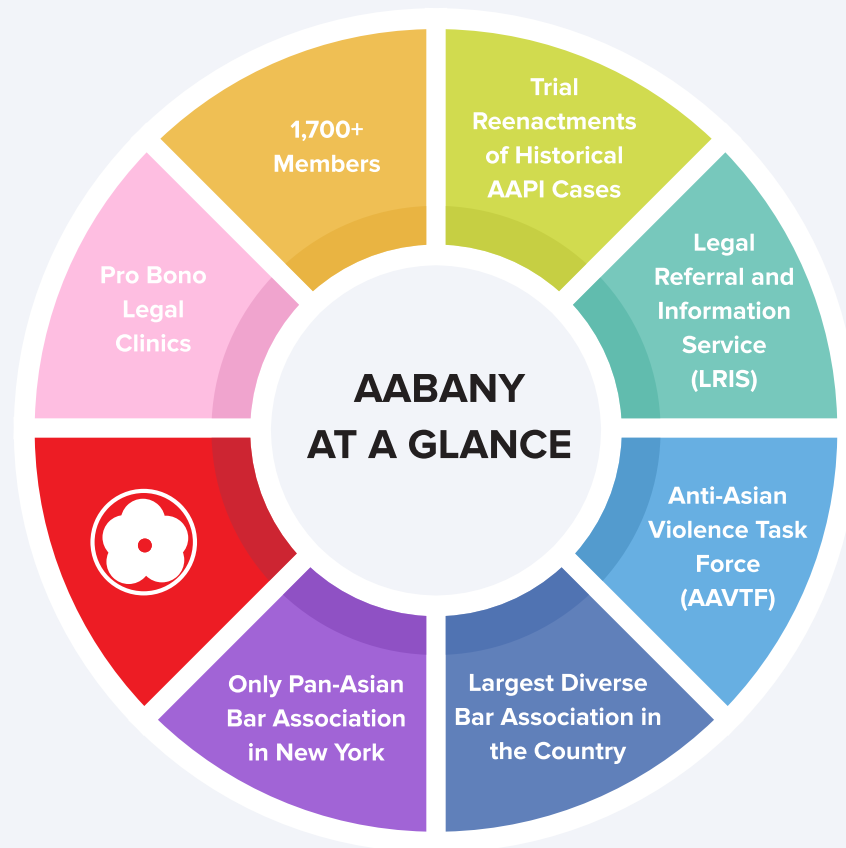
AABANY AT A GLANCE

1,700+ Members

Trial Reenactments of Historical AAPI Cases

Legal Referral and Information Service (LRIS)

Anti-Asian Violence Task Force (AAVTF)

Largest Diverse Bar Association in the Country

Only Pan-Asian Bar Association in New York

Pro Bono Legal Clinics